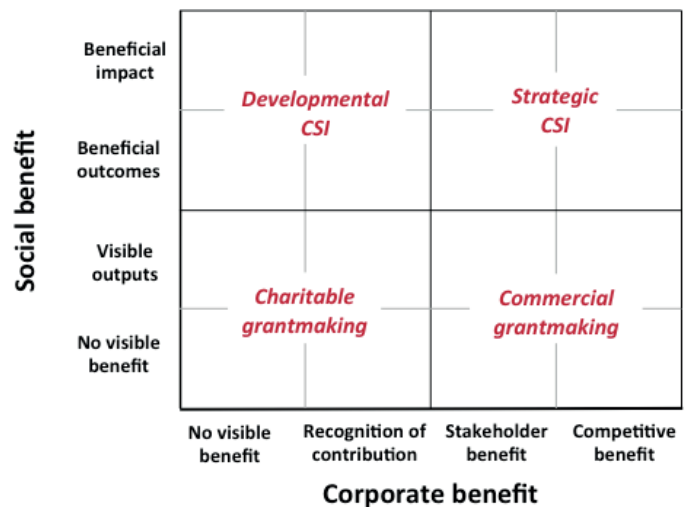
Social benefit

Beneficial impact

Beneficial outcomes

Visible outputs

No visible benefit

Developmental CSI

Strategic CSI

Charitable grantmaking

Commercial grantmaking

No visible benefit

Recognition of contribution

Stakeholder benefit

Competitive benefit

Corporate benefit